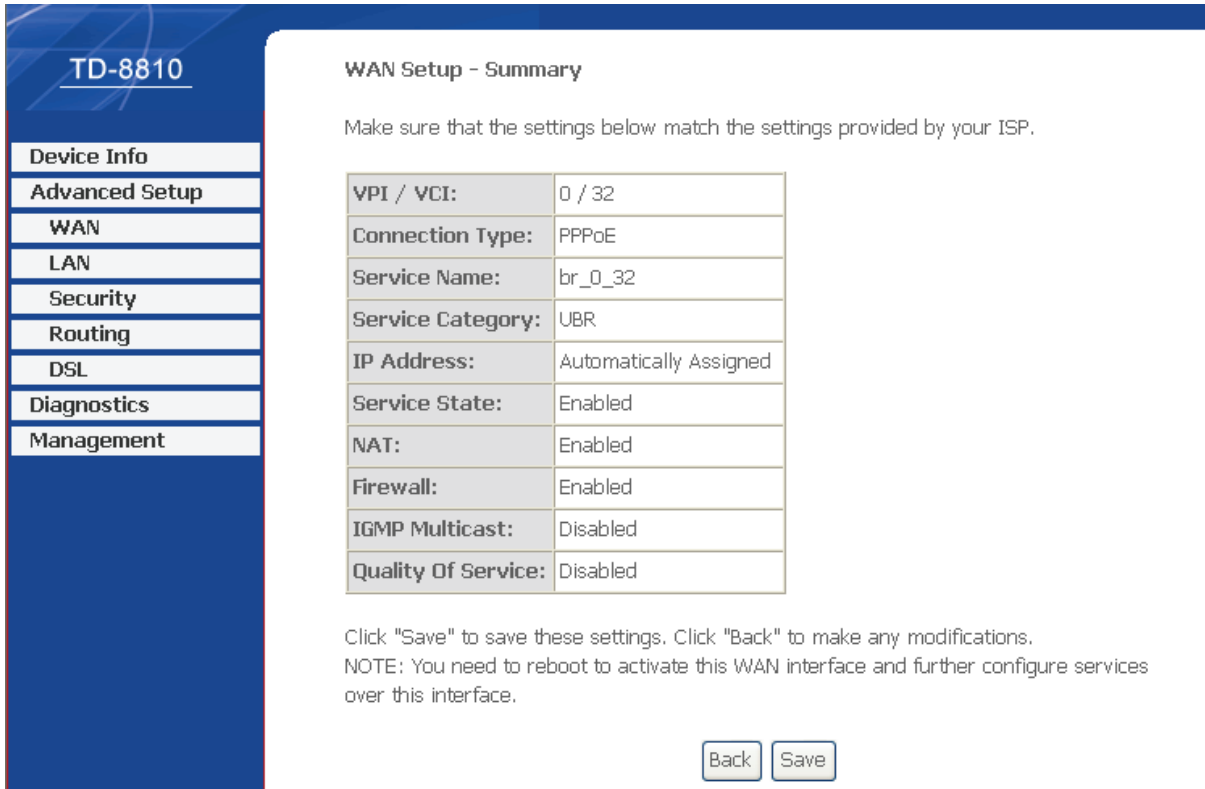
TD-8810

Device Info
Advanced Setup
WAN
LAN
Security
Routing
DSL
Diagnostics
Management

WAN Setup - Summary

Make sure that the settings below match the settings provided by your ISP.

| VPI / VCI: | 0 / 32 |
|---|---|
| Connection Type: | PPPoE |
| Service Name: | br_0_32 |
| Service Category: | UBR |
| IP Address: | Automatically Assigned |
| Service State: | Enabled |
| NAT: | Enabled |
| Firewall: | Enabled |
| IGMP Multicast: | Disabled |
| Quality Of Service: | Disabled |

Click "Save" to save these settings. Click "Back" to make any modifications.
NOTE: You need to reboot to activate this WAN interface and further configure services over this interface.

Back Save